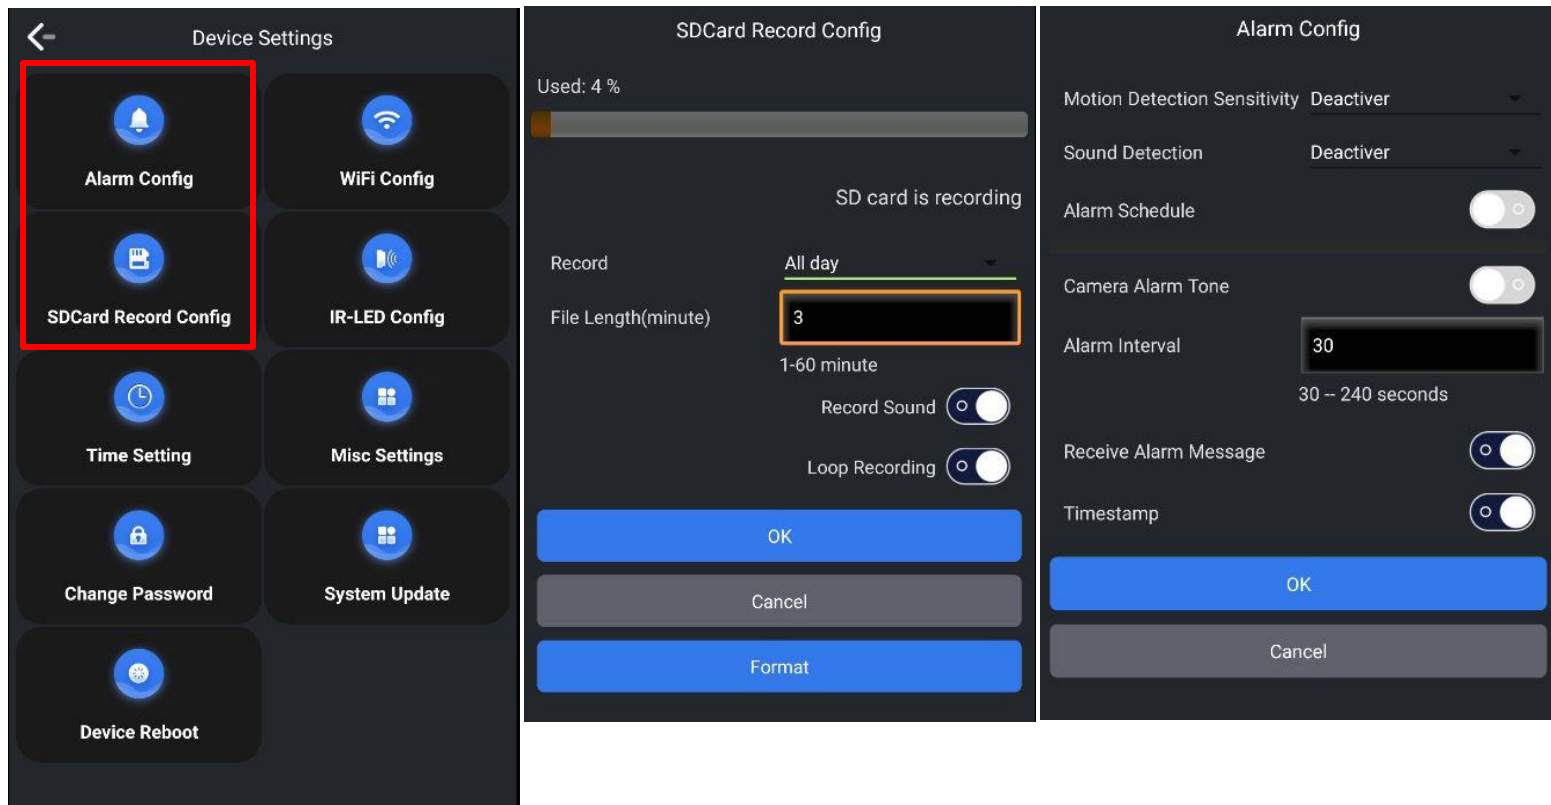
Device Settings

Alarm Config

WiFi Config

SDCard Record Config

IR-LED Config

Time Setting

Misc Settings

Change Password

System Update

Device Reboot

SDCard Record Config

Used: 4 %

SD card is recording

Record All day

File Length(minute) 3

1-60 minute

Record Sound

Loop Recording

OK

Cancel

Format

Alarm Config

Motion Detection Sensitivity Deactiver

Sound Detection Deactiver

Alarm Schedule

Camera Alarm Tone

Alarm Interval 30

30 -- 240 seconds

Receive Alarm Message

Timestamp

OK

Cancel